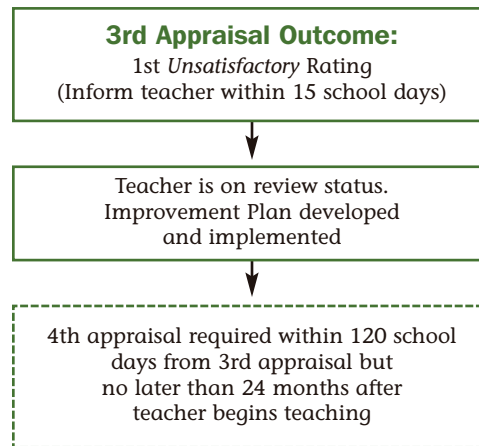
3rd Appraisal Outcome:
1st Unsatisfactory Rating
(Inform teacher within 15 school days)

Teacher is on review status.
Improvement Plan developed and implemented

4th appraisal required within 120 school days from 3rd appraisal but no later than 24 months after teacher begins teaching